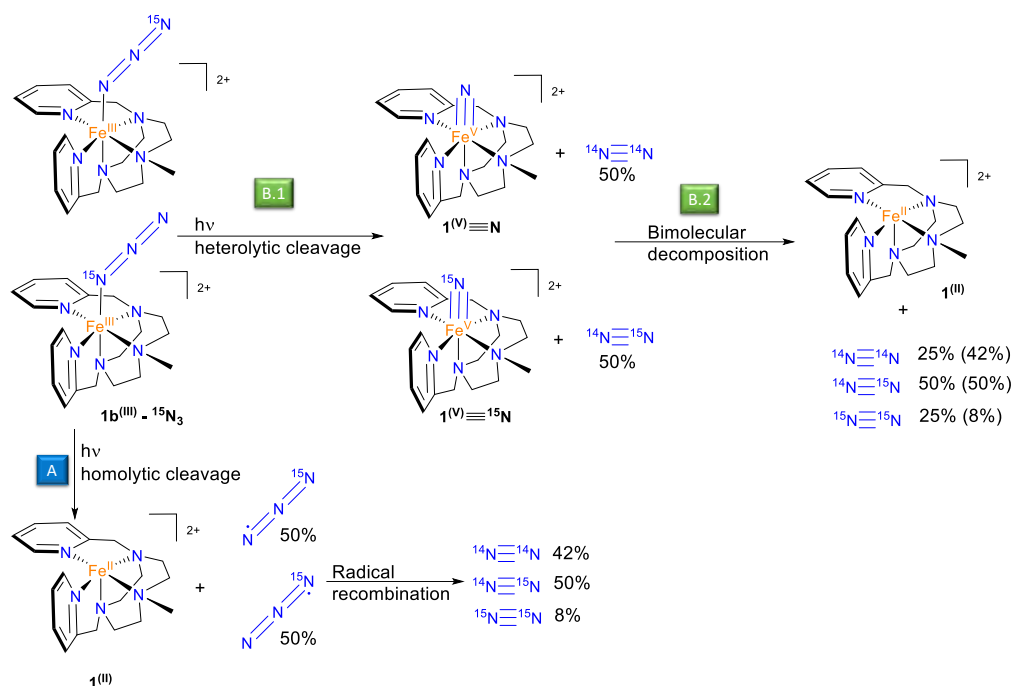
$^{15}N$

$2+$

$Fe^{III}$

$2+$

$Fe^{V}$

$+$ $^{14}N{\equiv}^{14}N$ 50%

B.1

hν
heterolytic cleavage

$1^{(V)}{\equiv}N$

B.2

Bimolecular decomposition

$2+$

$Fe^{II}$

$1^{(II)}$

$+$

$^{15}N$

$2+$

$Fe^{III}$

$^{15}N$

$2+$

$Fe^{V}$

$+$ $^{14}N{\equiv}^{15}N$ 50%

$1^{(V)}{\equiv}^{15}N$

$^{14}N{\equiv}^{14}N$ 25% (42%)
$^{14}N{\equiv}^{15}N$ 50% (50%)
$^{15}N{\equiv}^{15}N$ 25% (8%)

$1b^{(III)}$ - $^{15}N_3$

A

hν
homolytic cleavage

$^{15}N$

50%

$2+$

$Fe^{II}$

$+$

$^{15}N$

50%

Radical recombination

$^{14}N{\equiv}^{14}N$ 42%
$^{14}N{\equiv}^{15}N$ 50%
$^{15}N{\equiv}^{15}N$ 8%

$1^{(II)}$